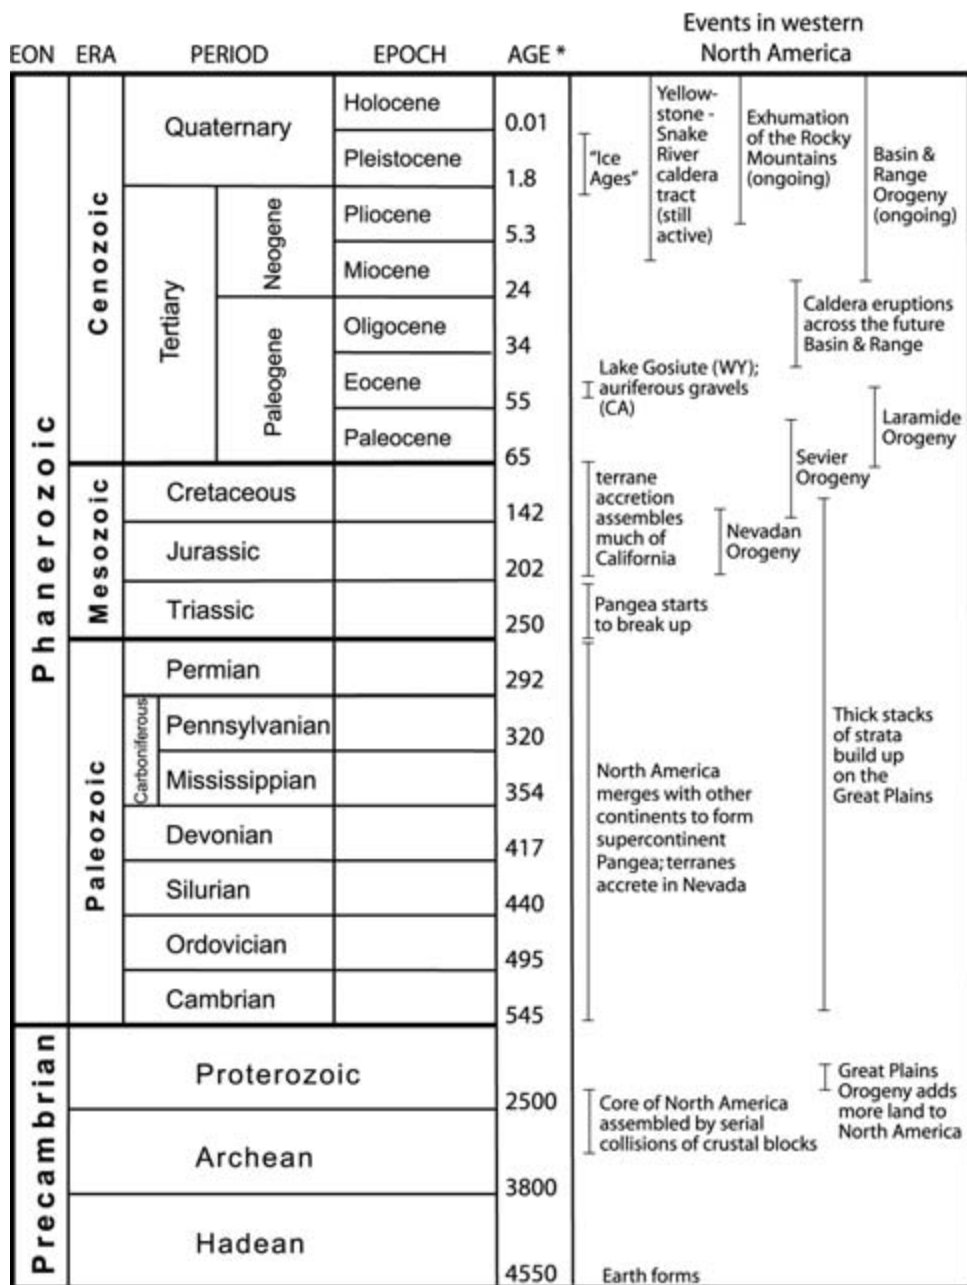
| EON | ERA | PERIOD | | EPOCH | AGE * |
|---|---|---|---|---|---|
| Phanerozoic | Cenozoic | Quaternary | | Holocene | 0.01 |
| | | | | Pleistocene | 1.8 |
| | | Tertiary | Neogene | Pliocene | 5.3 |
| | | | | Miocene | 24 |
| | | | Paleogene | Oligocene | 34 |
| | | | | Eocene | 55 |
| | | | | Paleocene | 65 |
| | Mesozoic | Cretaceous | | | 142 |
| | | Jurassic | | | 202 |
| | | Triassic | | | 250 |
| | Paleozoic | Permian | | | 292 |
| | | Carboniferous | Pennsylvanian | | 320 |
| | | | Mississippian | | 354 |
| | | Devonian | | | 417 |
| | | Silurian | | | 440 |
| | | Ordovician | | | 495 |
| | | Cambrian | | | 545 |
| Precambrian | Proterozoic | | | | 2500 |
| | Archean | | | | 3800 |
| | Hadean | | | | 4550 |

Events in western North America

Yellow-stone - Snake River caldera tract (still active)

Exhumation of the Rocky Mountains (ongoing)

Basin & Range Orogeny (ongoing)

"Ice Ages"

Caldera eruptions across the future Basin & Range

Lake Gosiute (WY); auriferous gravels (CA)

Laramide Orogeny

Sevier Orogeny

terrane accretion assembles much of California

Nevadan Orogeny

Pangea starts to break up

Thick stacks of strata build up on the Great Plains

North America merges with other continents to form supercontinent Pangea; terranes accrete in Nevada

Great Plains Orogeny adds more land to North America

Core of North America assembled by serial collisions of crustal blocks

Earth forms